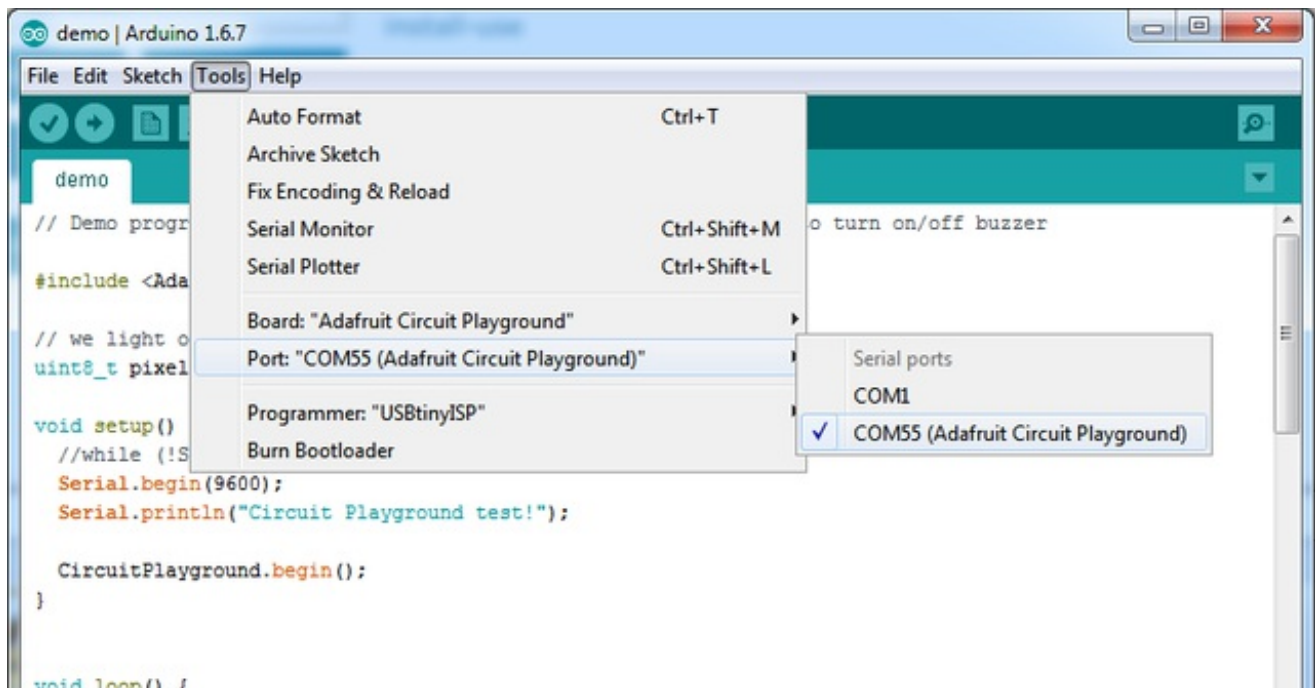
demo | Arduino 1.6.7

File Edit Sketch Tools Help

Auto Format Ctrl+T
Archive Sketch
Fix Encoding & Reload
Serial Monitor Ctrl+Shift+M
Serial Plotter Ctrl+Shift+L
Board: "Adafruit Circuit Playground"
Port: "COM55 (Adafruit Circuit Playground)"
Programmer: "USBtinyISP"
Burn Bootloader

Serial ports
COM1
✓ COM55 (Adafruit Circuit Playground)

demo

// Demo progr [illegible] o turn on/off buzzer

#include <Ada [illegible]

// we light o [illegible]
uint8_t pixel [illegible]

void setup() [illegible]
  //while (!S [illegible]
  Serial.begin(9600);
  Serial.println("Circuit Playground test!");

  CircuitPlayground.begin();
}

void loop() {